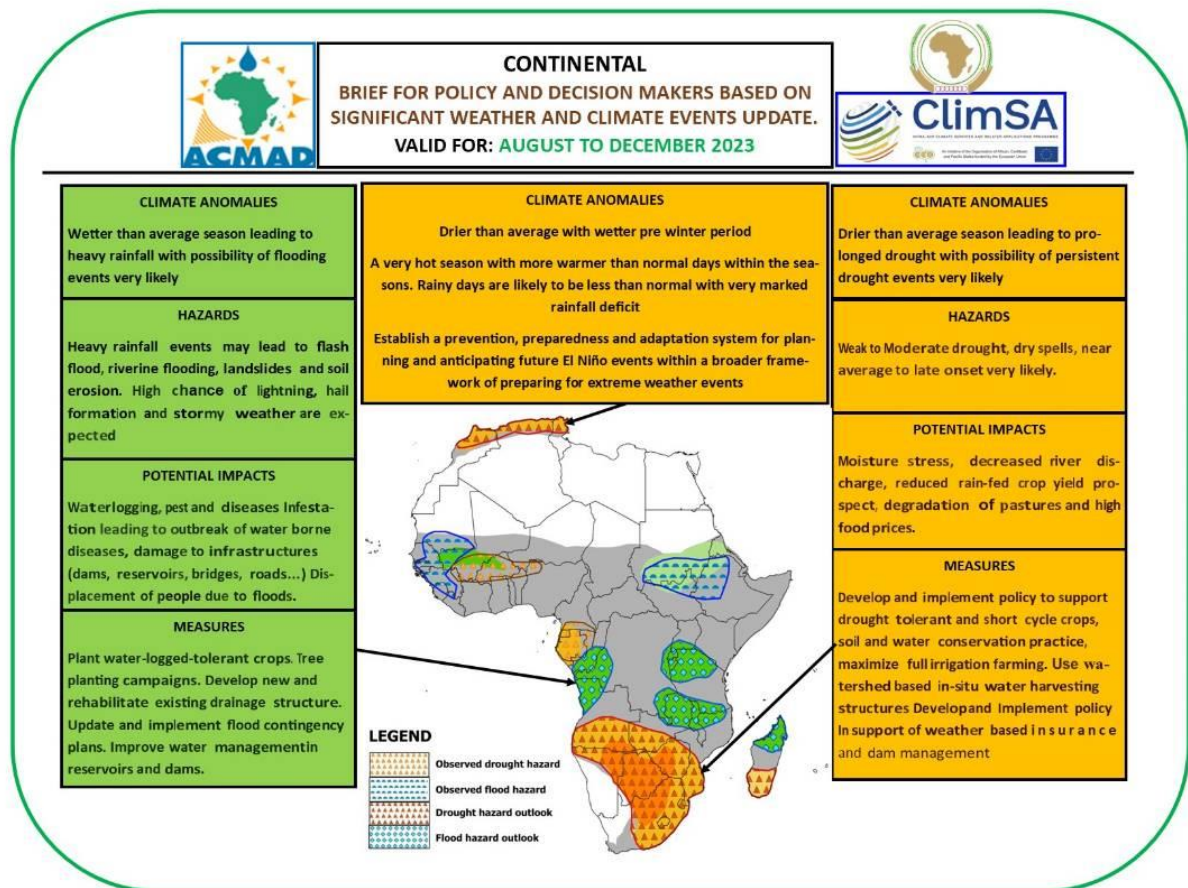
ACMAD

CONTINENTAL
BRIEF FOR POLICY AND DECISION MAKERS BASED ON SIGNIFICANT WEATHER AND CLIMATE EVENTS UPDATE.
VALID FOR: AUGUST TO DECEMBER 2023

ClimSA

CLIMATE ANOMALIES
Wetter than average season leading to heavy rainfall with possibility of flooding events very likely

HAZARDS
Heavy rainfall events may lead to flash flood, riverine flooding, landslides and soil erosion. High chance of lightning, hail formation and stormy weather are expected

POTENTIAL IMPACTS
Waterlogging, pest and diseases Infestation leading to outbreak of water borne diseases, damage to infrastructures (dams, reservoirs, bridges, roads...) Displacement of people due to floods.

MEASURES
Plant water-logged-tolerant crops. Tree planting campaigns. Develop new and rehabilitate existing drainage structure. Update and implement flood contingency plans. Improve water managementin reservoirs and dams.

CLIMATE ANOMALIES
Drier than average with wetter pre winter period
A very hot season with more warmer than normal days within the seasons. Rainy days are likely to be less than normal with very marked rainfall deficit
Establish a prevention, preparedness and adaptation system for planning and anticipating future El Niño events within a broader framework of preparing for extreme weather events

LEGEND
Observed drought hazard
Observed flood hazard
Drought hazard outlook
Flood hazard outlook

CLIMATE ANOMALIES
Drier than average season leading to prolonged drought with possibility of persistent drought events very likely

HAZARDS
Weak to Moderate drought, dry spells, near average to late onset very likely.

POTENTIAL IMPACTS
Moisture stress, decreased river discharge, reduced rain-fed crop yield prospect, degradation of pastures and high food prices.

MEASURES
Develop and implement policy to support drought tolerant and short cycle crops, soil and water conservation practice, maximize full irrigation farming. Use watershed based in-situ water harvesting structures Developand Implement policy In support of weather based insurance and dam management